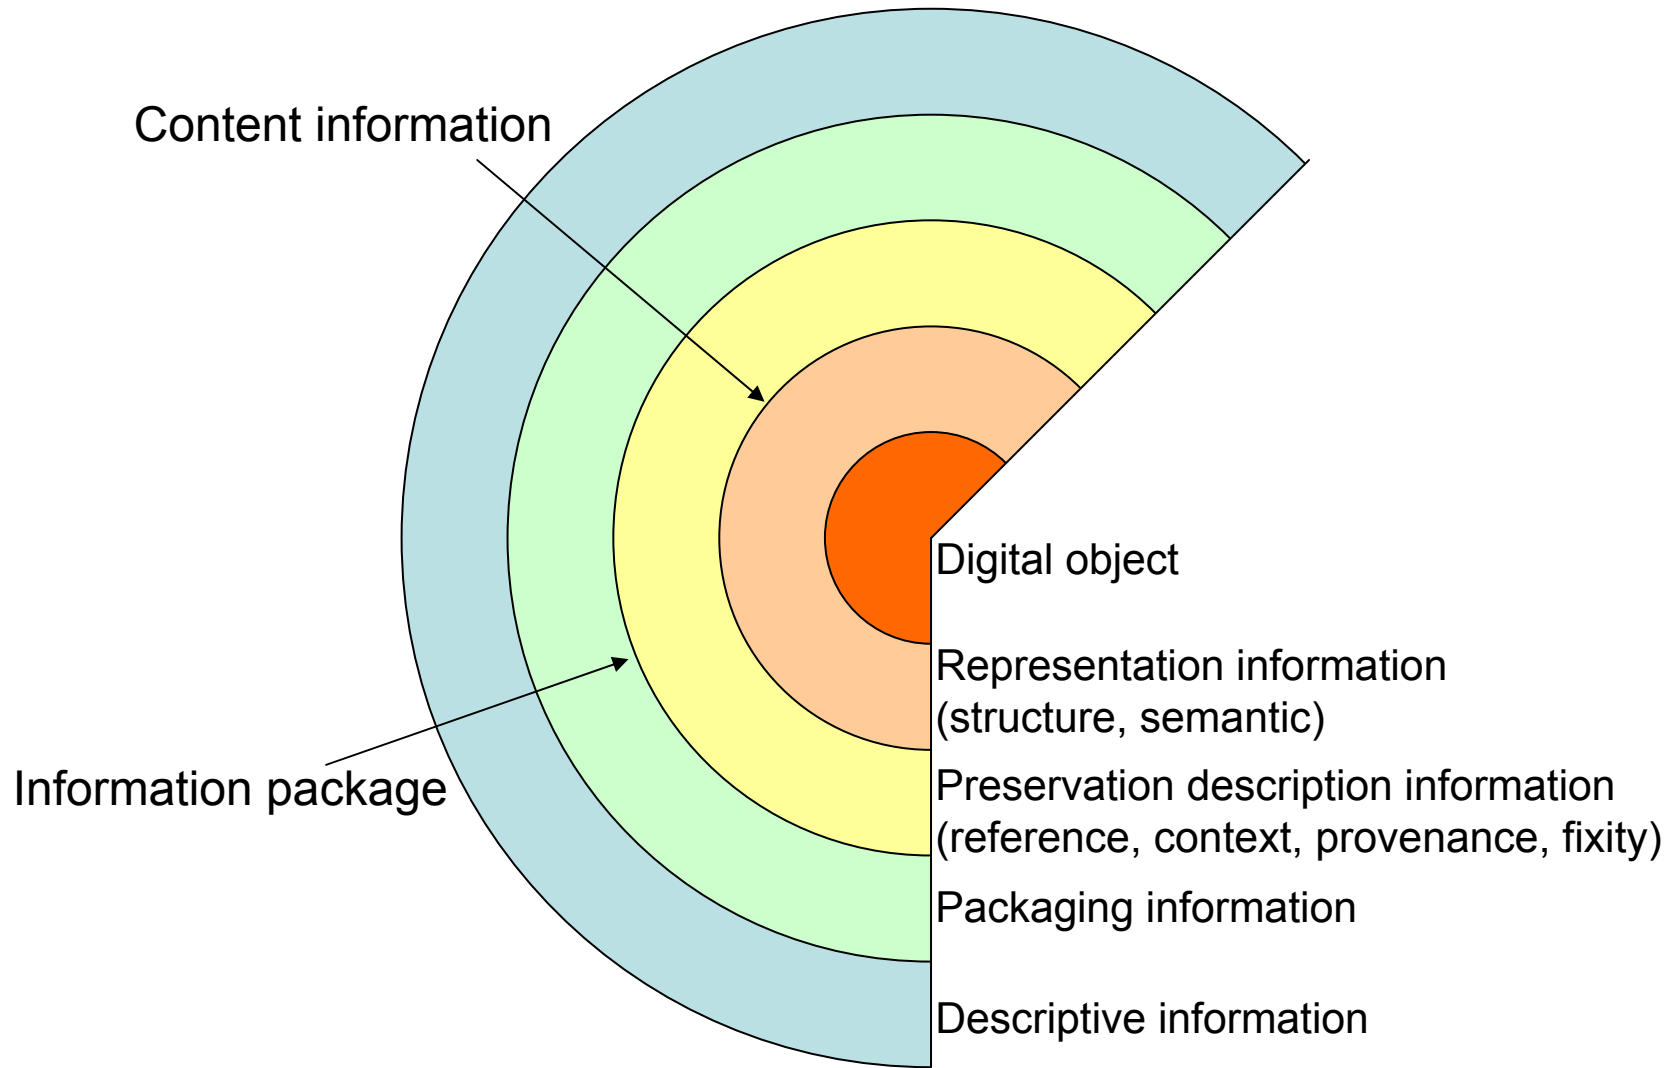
Content information

Digital object

Representation information (structure, semantic)

Preservation description information (reference, context, provenance, fixity)

Information package

Packaging information

Descriptive information